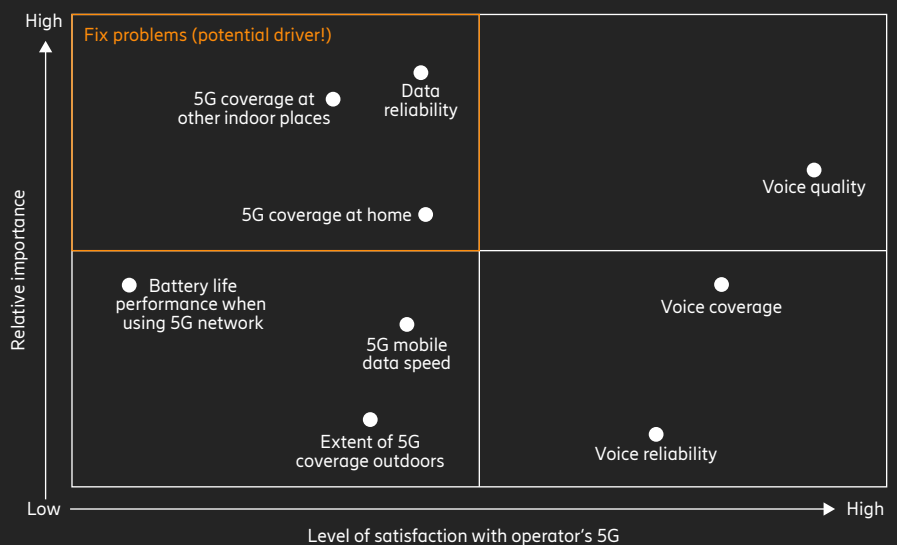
High

Fix problems (potential driver!)

5G coverage at other indoor places

Data reliability

Voice quality

5G coverage at home

Battery life performance when using 5G network

Voice coverage

5G mobile data speed

Extent of 5G coverage outdoors

Voice reliability

Relative importance

Low

High

Level of satisfaction with operator's 5G